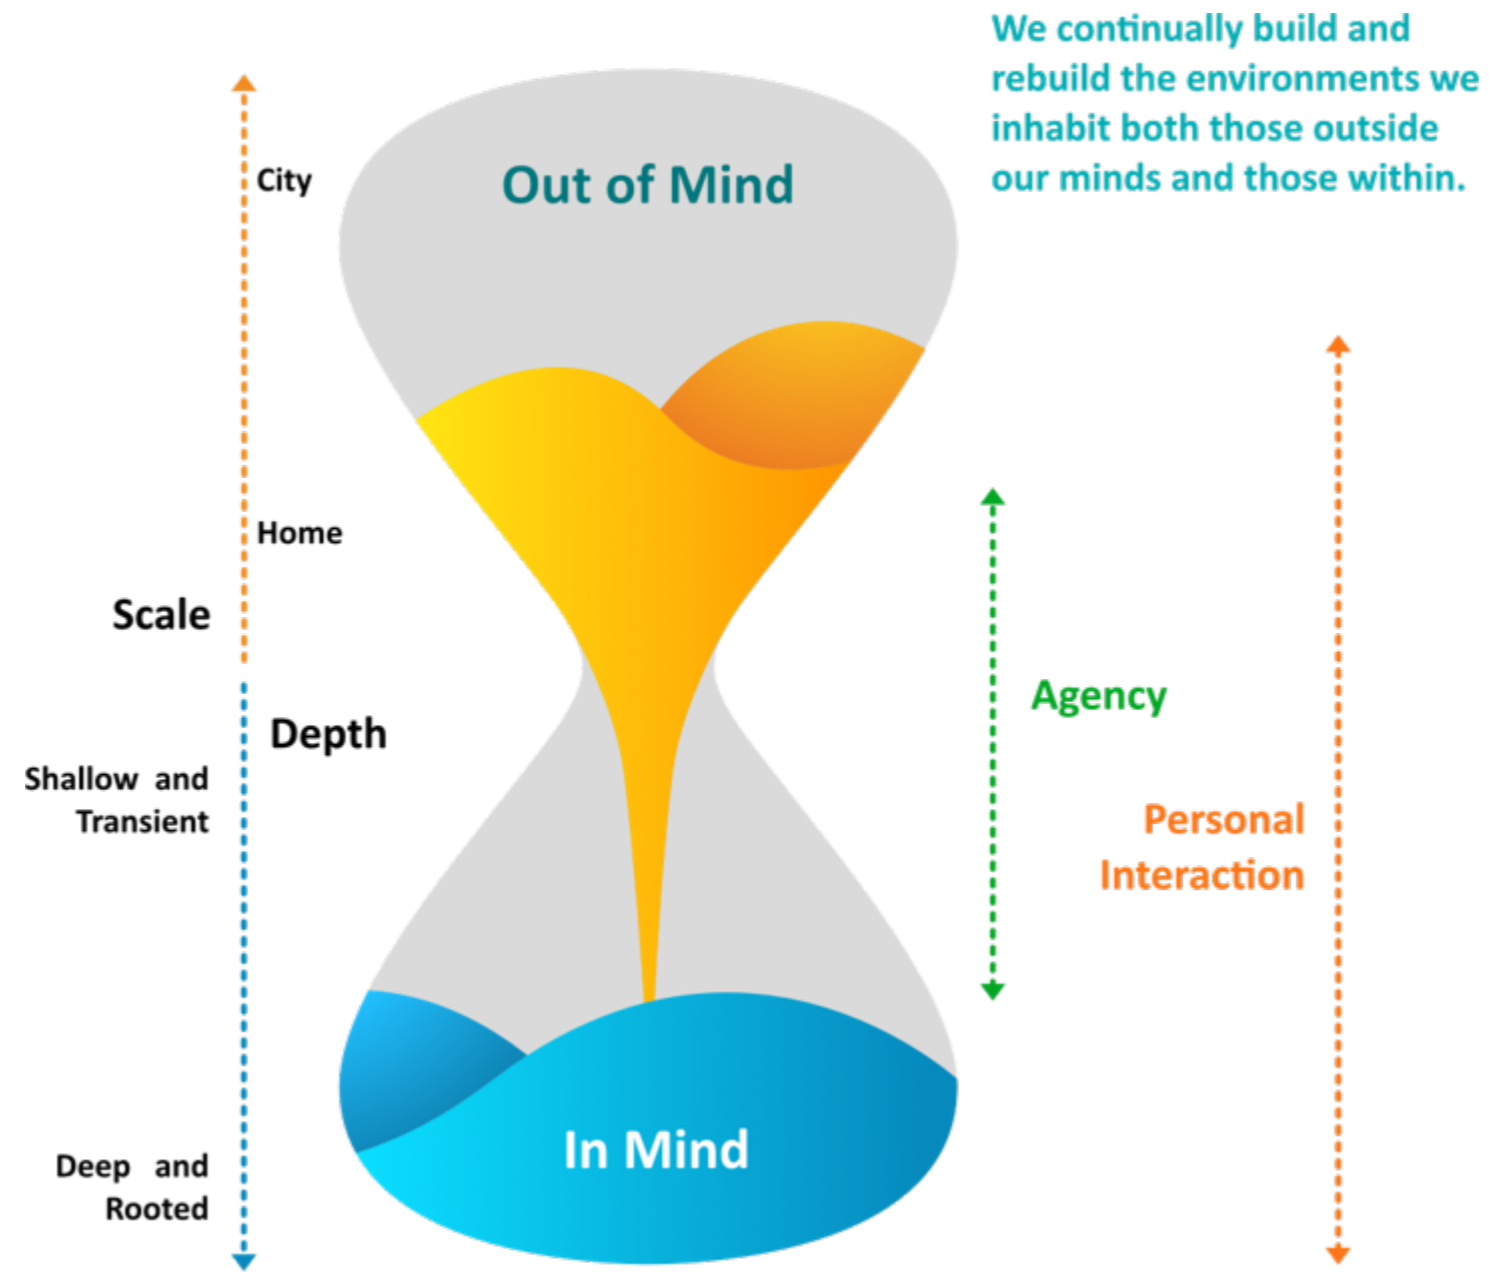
We continually build and rebuild the environments we inhabit both those outside our minds and those within.

Out of Mind

City

Home

Scale

Depth

Shallow and Transient

Agency

Personal Interaction

In Mind

Deep and Rooted